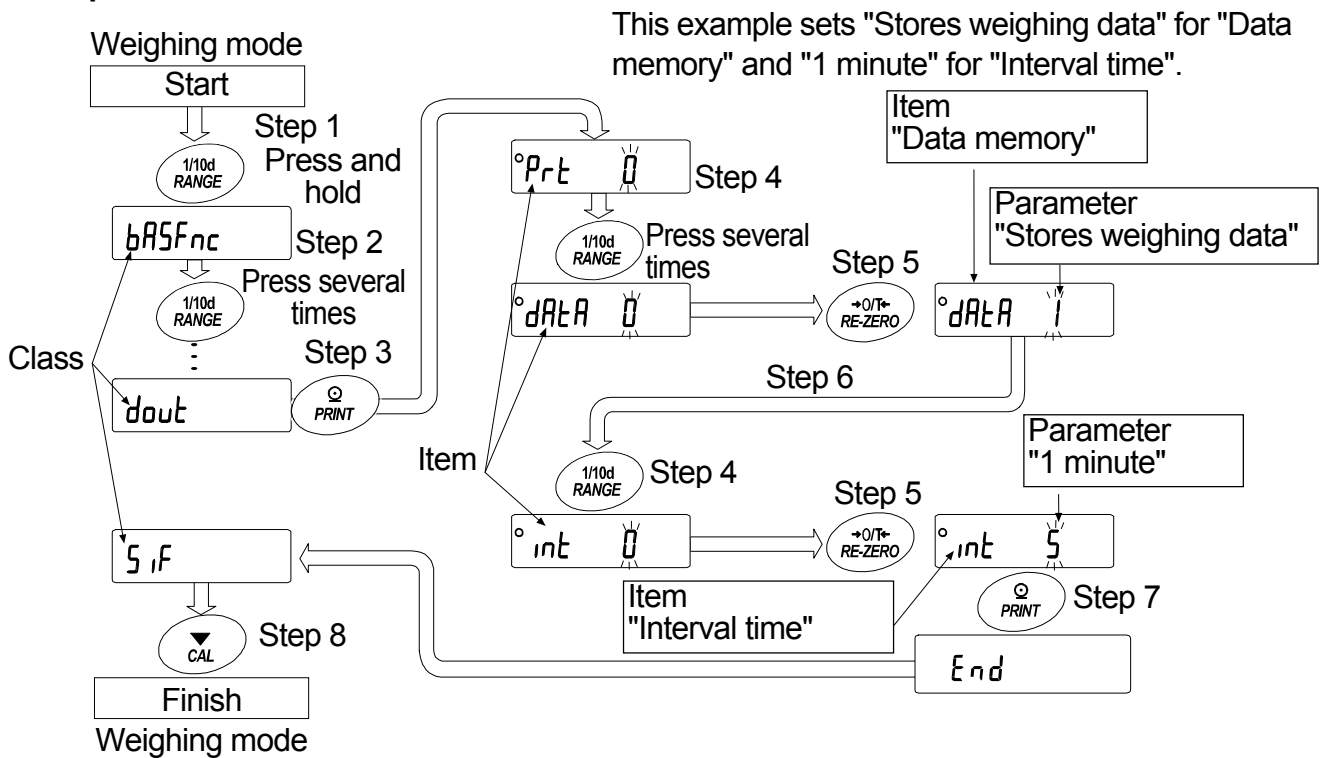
This example sets "Stores weighing data" for "Data memory" and "1 minute" for "Interval time".

Weighing mode
Start
1/10d RANGE
Step 1
Press and hold
bASFnc
Step 2
1/10d RANGE
Press several times
Class
dout
PRINT
Step 3
Prt 0
Step 4
1/10d RANGE
Press several times
dAtA 0
Step 5
→0/T← RE-ZERO
Item
"Data memory"
Parameter
"Stores weighing data"
dAtA 1
Step 6
Item
1/10d RANGE
Step 4
int 0
Step 5
→0/T← RE-ZERO
Parameter
"1 minute"
int 5
Item
"Interval time"
PRINT
Step 7
5 iF
CAL
Step 8
End
Finish
Weighing mode